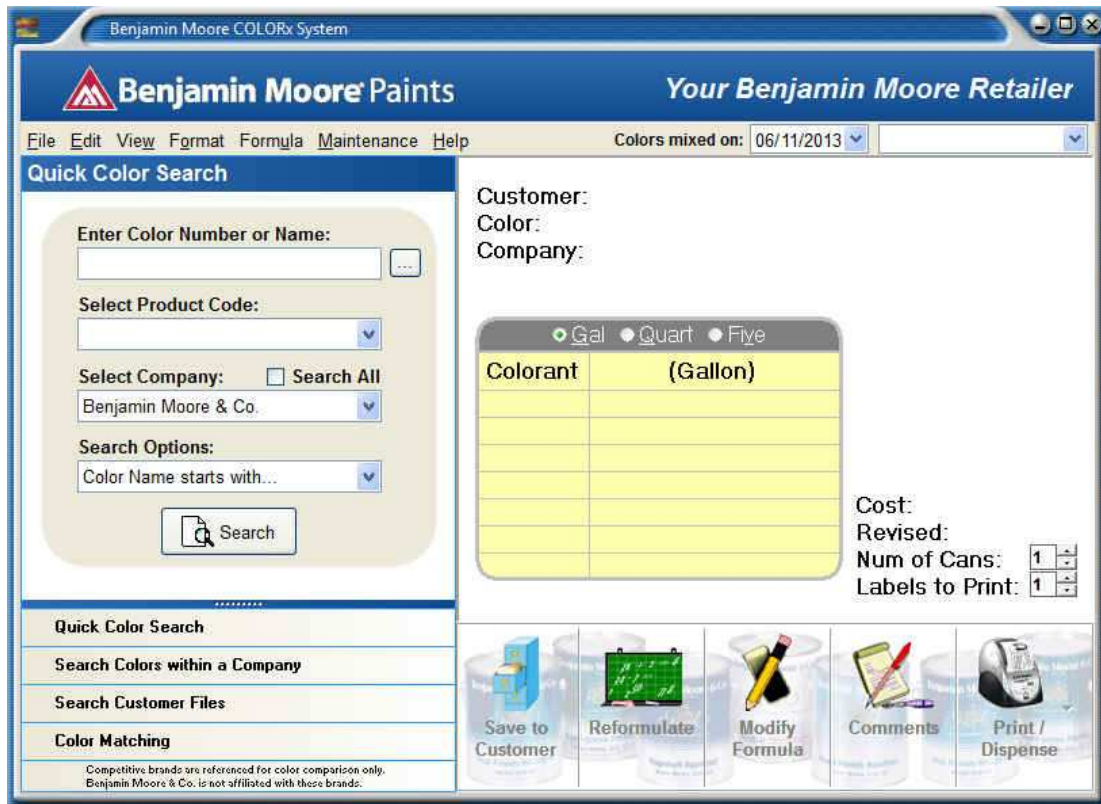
Benjamin Moore COLORx System

Benjamin Moore Paints

Your Benjamin Moore Retailer

File Edit View Format Formula Maintenance Help

Colors mixed on: 06/11/2013

Quick Color Search

Enter Color Number or Name:

Select Product Code:

Select Company: Search All

Benjamin Moore & Co.

Search Options:

Color Name starts with...

Search

Customer:
Color:
Company:

Gal Quart Five

| Colorant | (Gallon) |
|---|---|
| | |
| | |
| | |
| | |
| | |
| | |
| | |

Cost:
Revised:
Num of Cans: 1
Labels to Print: 1

Quick Color Search

Search Colors within a Company

Search Customer Files

Color Matching

Competitive brands are referenced for color comparison only. Benjamin Moore & Co. is not affiliated with these brands.

Save to Customer

Reformulate

Modify Formula

Comments

Print / Dispense